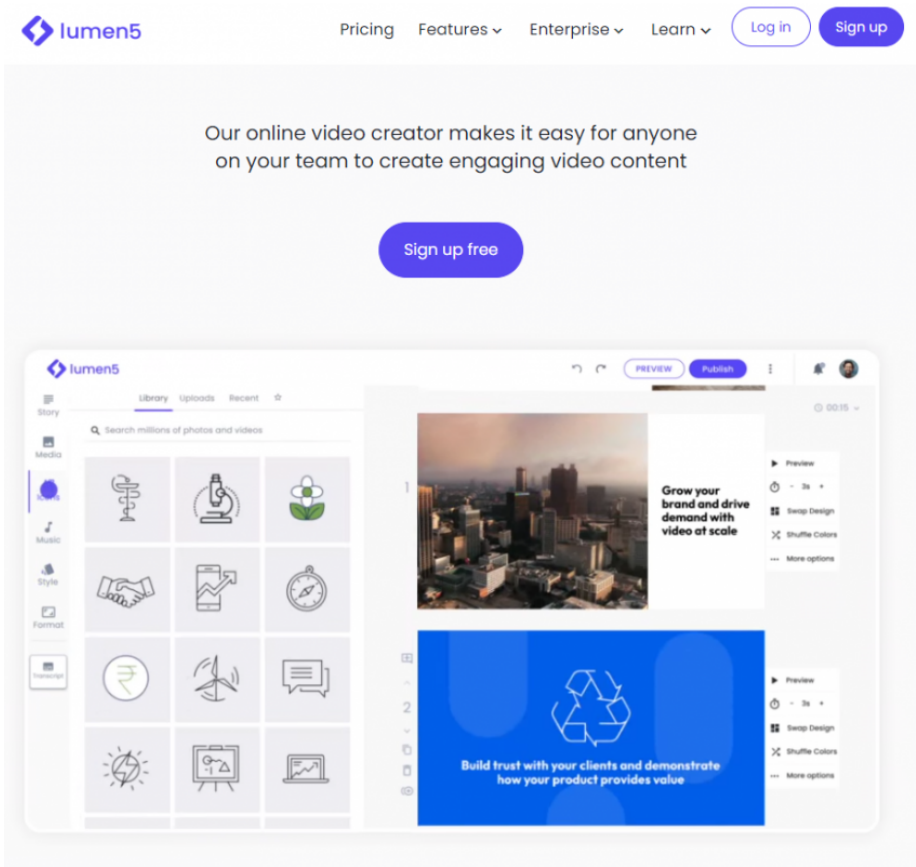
lumen5

Pricing Features Enterprise Learn Log in Sign up

Our online video creator makes it easy for anyone on your team to create engaging video content

Sign up free

lumen5

PREVIEW Publish

Story
Media
Icons
Music
Style
Format
Transcript

Library Uploads Recent

Search millions of photos and videos

00:15

1

Grow your brand and drive demand with video at scale

Preview
- 3s +
Swap Design
Shuffle Colors
More options

2

Build trust with your clients and demonstrate how your product provides value

Preview
- 3s +
Swap Design
Shuffle Colors
More options